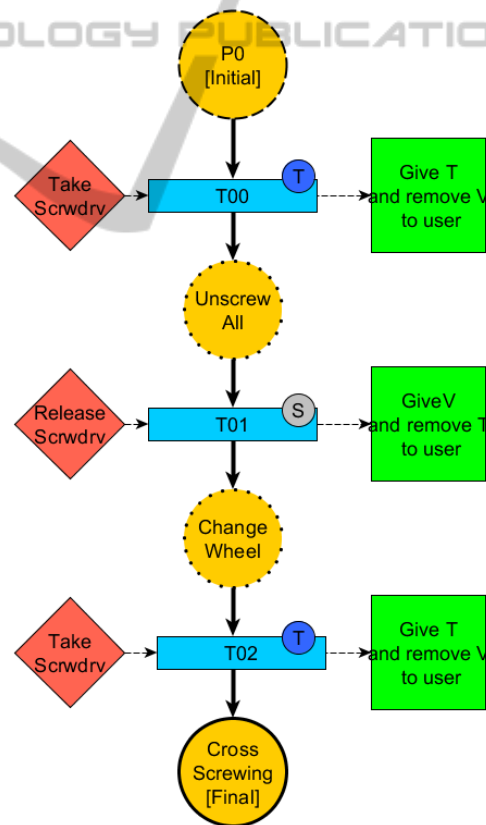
OLOGY PUBLICATIO

P0
[Initial]

Take Scrwdrv

T00

T

Give T and remove V to user

Unscrew All

Release Scrwdrv

T01

S

GiveV and remove T to user

Change Wheel

Take Scrwdrv

T02

T

Give T and remove V to user

Cross Screwing [Final]